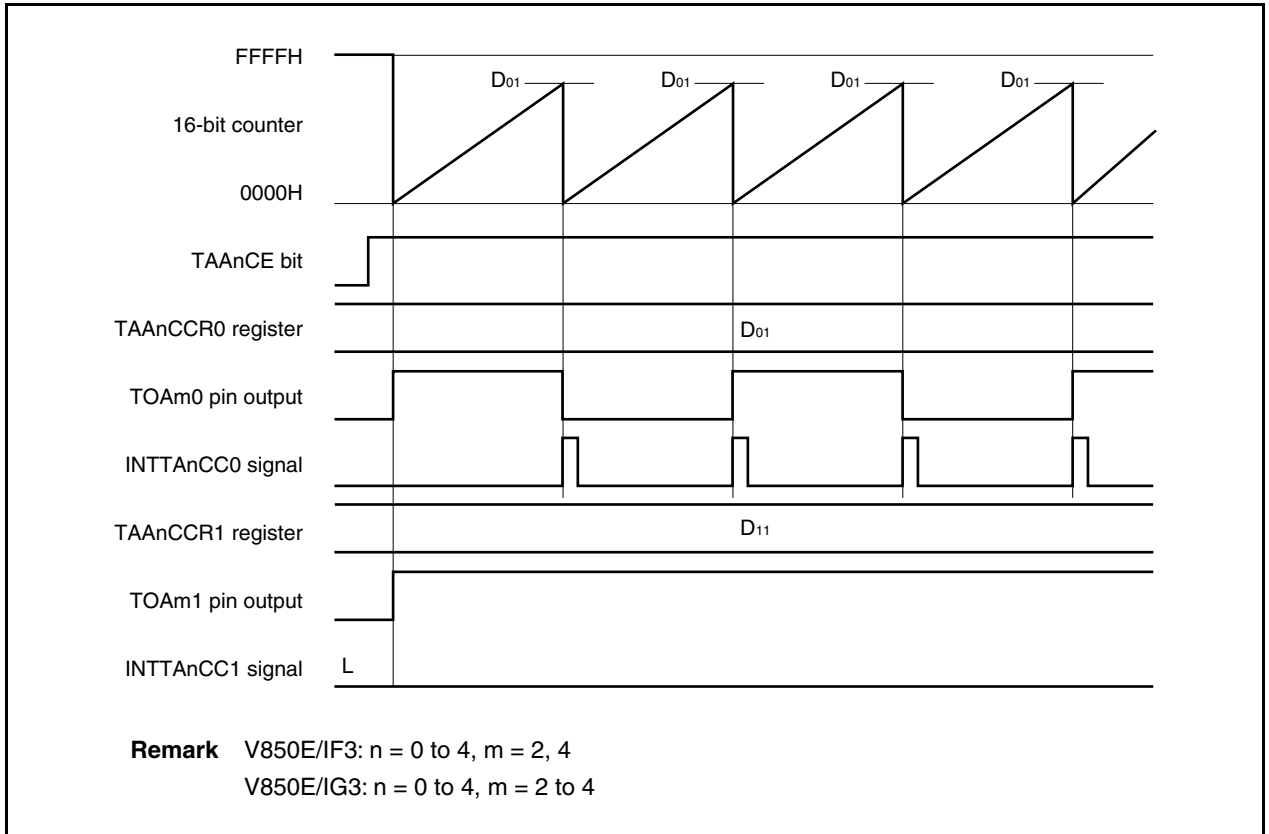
FFFFH

16-bit counter

0000H

$D_{01}$ $D_{01}$ $D_{01}$ $D_{01}$

TAAnCE bit

TAAnCCR0 register

$D_{01}$

TOAm0 pin output

INTTAnCC0 signal

TAAnCCR1 register

$D_{11}$

TOAm1 pin output

INTTAnCC1 signal

L

**Remark** V850E/IF3: n = 0 to 4, m = 2, 4
V850E/IG3: n = 0 to 4, m = 2 to 4